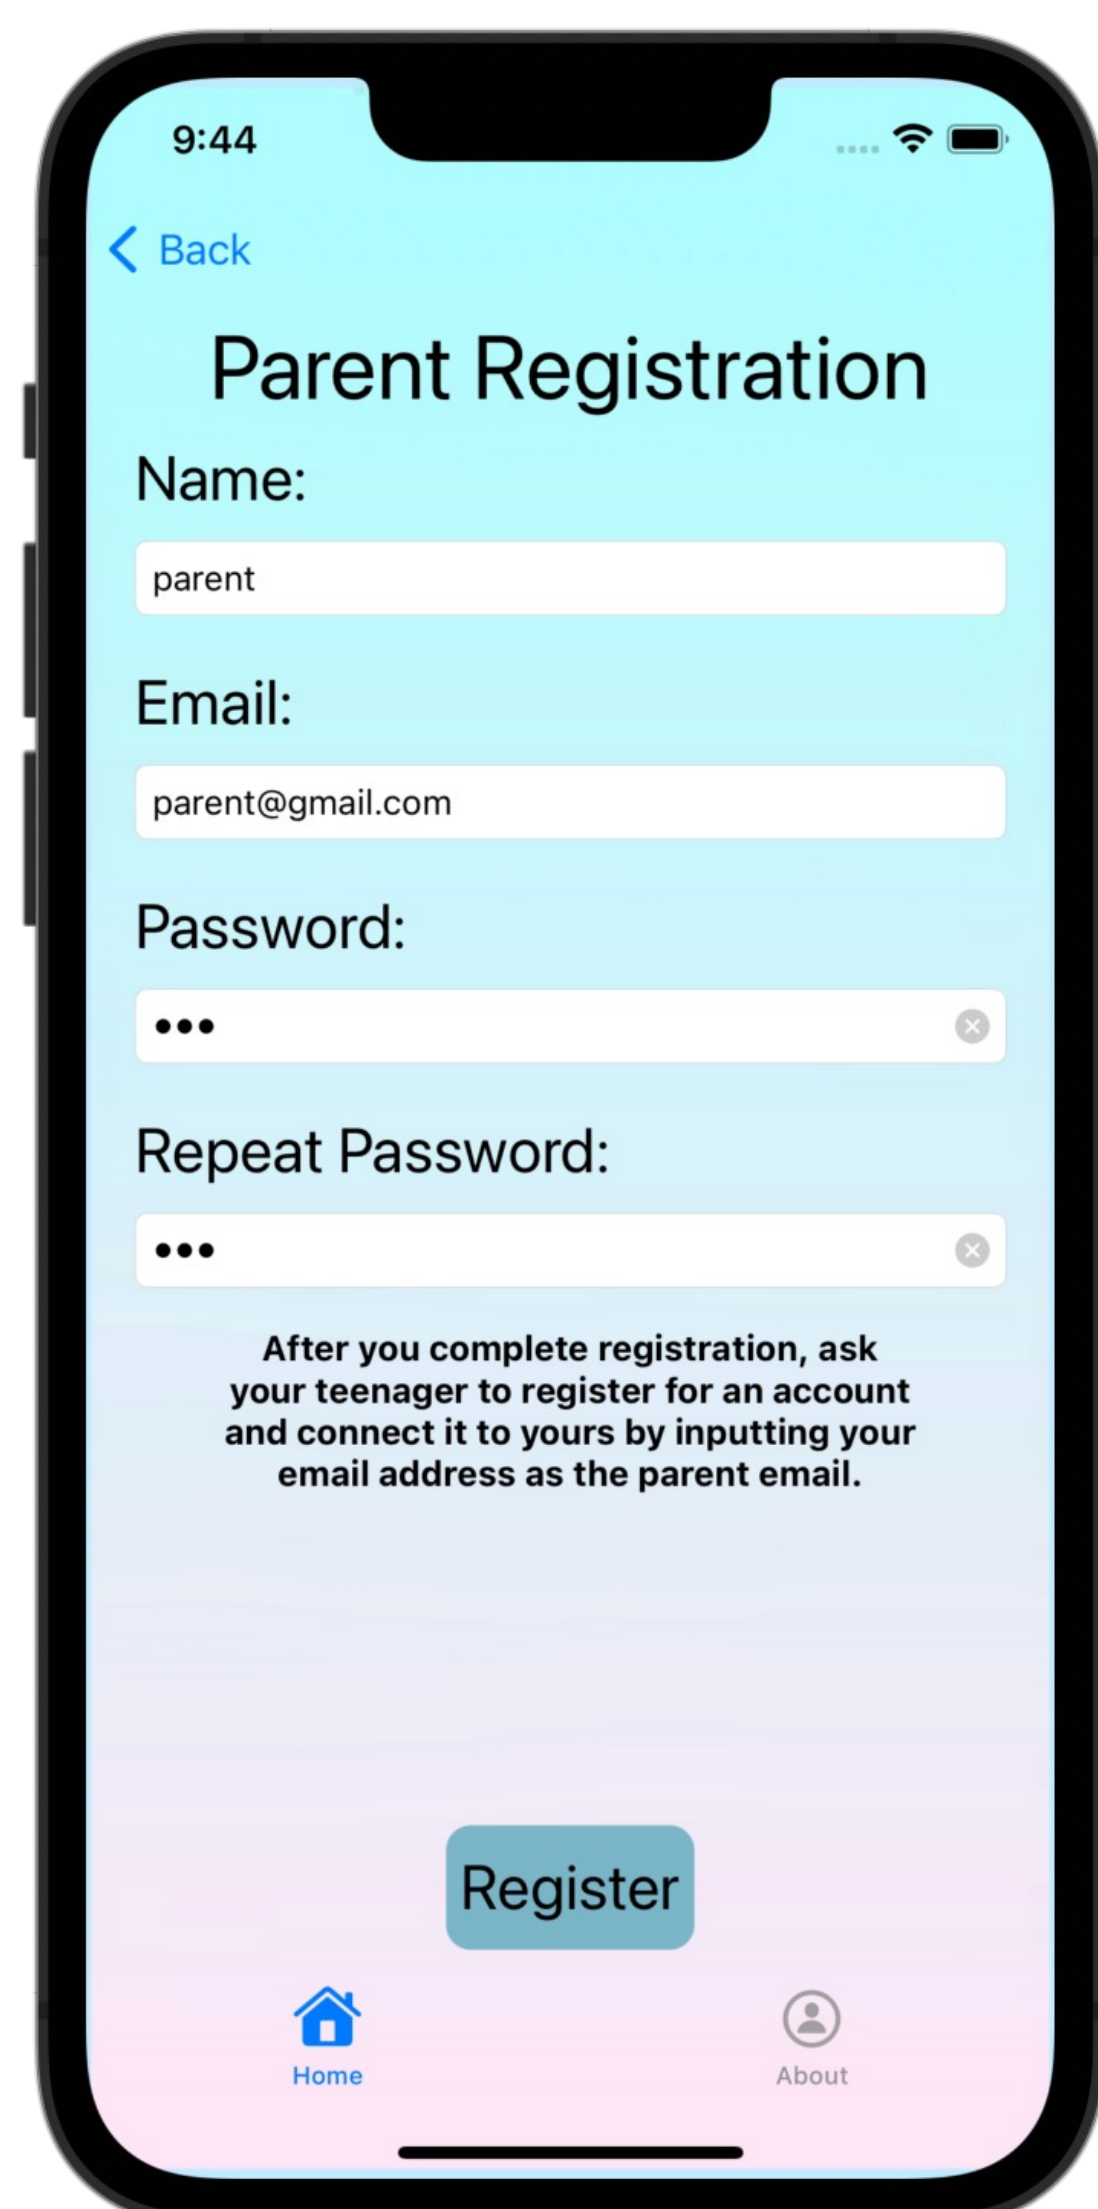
9:44

Back

Parent Registration

Name:

parent

Email:

parent@gmail.com

Password:

•••

Repeat Password:

•••

After you complete registration, ask your teenager to register for an account and connect it to yours by inputting your email address as the parent email.

Register

Home

About